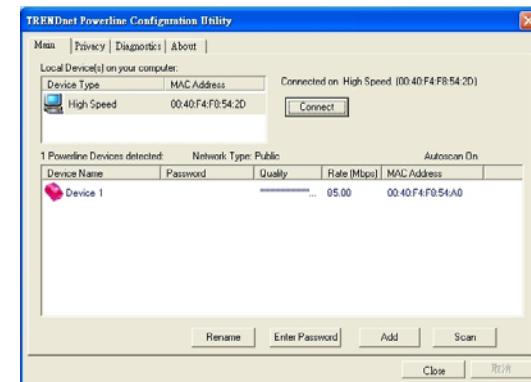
TRENDnet Powerline Configuration Utility

Main | Privacy | Diagnostics | About

Local Device(s) on your computer:

| Device Type | MAC Address |
|---|---|
| High Speed | 00:40:F4:F8:54:2D |

Connected on High Speed. (00:40:F4:F8:54:2D)

Connect

1 Powerline Devices detected: Network Type: Public Autoscan On

| Device Name | Password | Quality | Rate (Mbps) | MAC Address |
|---|---|---|---|---|
| Device 1 | | ... | 05.00 | 00:40:F4:F0:54:A0 |

Rename Enter Password Add Scan

Close 取消